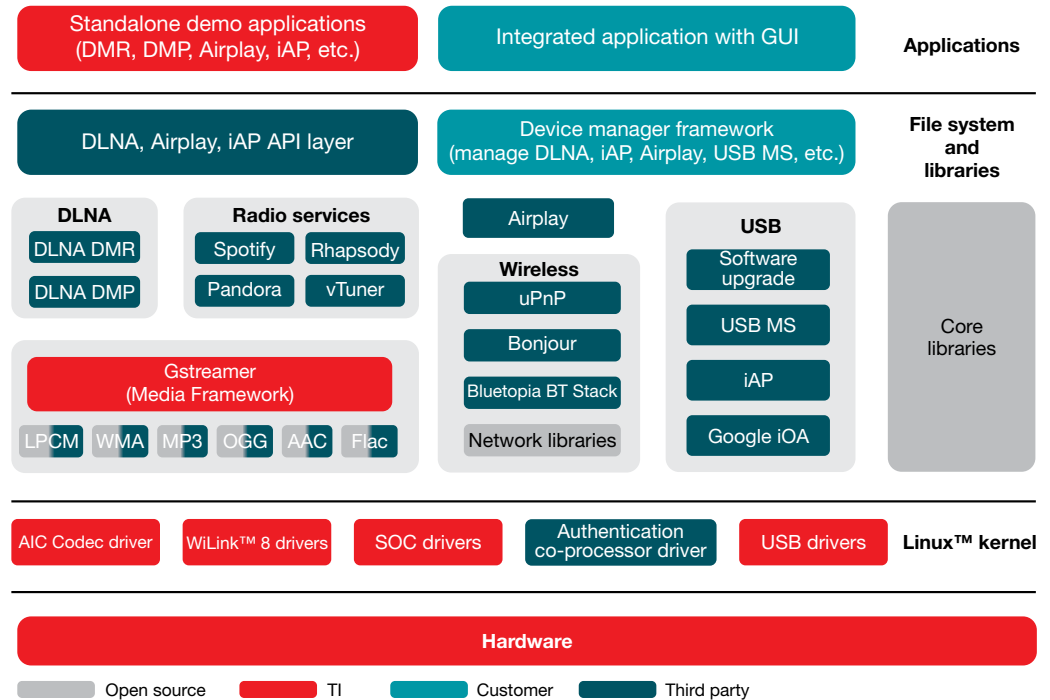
Standalone demo applications (DMR, DMP, Airplay, iAP, etc.)

Integrated application with GUI

Applications

DLNA, Airplay, iAP API layer

Device manager framework (manage DLNA, iAP, Airplay, USB MS, etc.)

File system and libraries

DLNA

DLNA DMR

DLNA DMP

Radio services

Spotify

Rhapsody

Pandora

vTuner

Airplay

Wireless

uPnP

Bonjour

Bluetopia BT Stack

Network libraries

USB

Software upgrade

USB MS

iAP

Google iOA

Core libraries

Gstreamer (Media Framework)

LPCM

WMA

MP3

OGG

AAC

Flac

AIC Codec driver

WiLink™ 8 drivers

SOC drivers

Authentication co-processor driver

USB drivers

Linux™ kernel

Hardware

Open source

TI

Customer

Third party